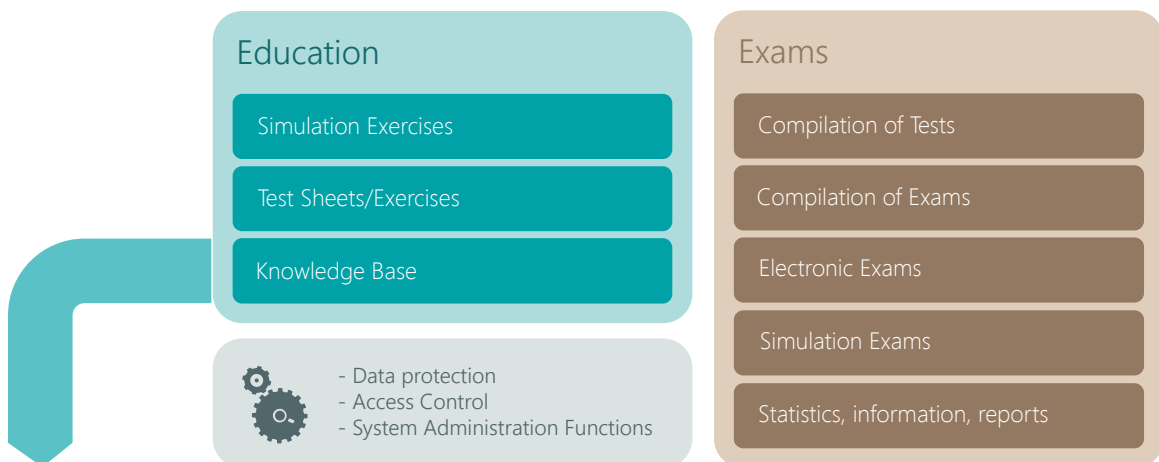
Education

Simulation Exercises

Test Sheets/Exercises

Knowledge Base

- Data protection
- Access Control
- System Administration Functions

Exams

Compilation of Tests

Compilation of Exams

Electronic Exams

Simulation Exams

Statistics, information, reports